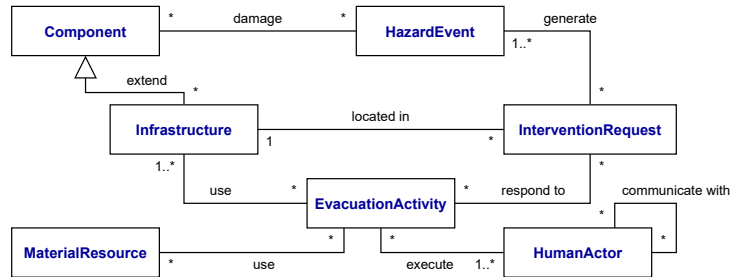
Component
*
damage
*
HazardEvent
generate
1..*
extend
*
*
Infrastructure
located in
1
*
InterventionRequest
1..*
*
use
*
EvacuationActivity
*
respond to
communicate with
*
MaterialResource
*
*
use
*
execute
1..*
HumanActor
*